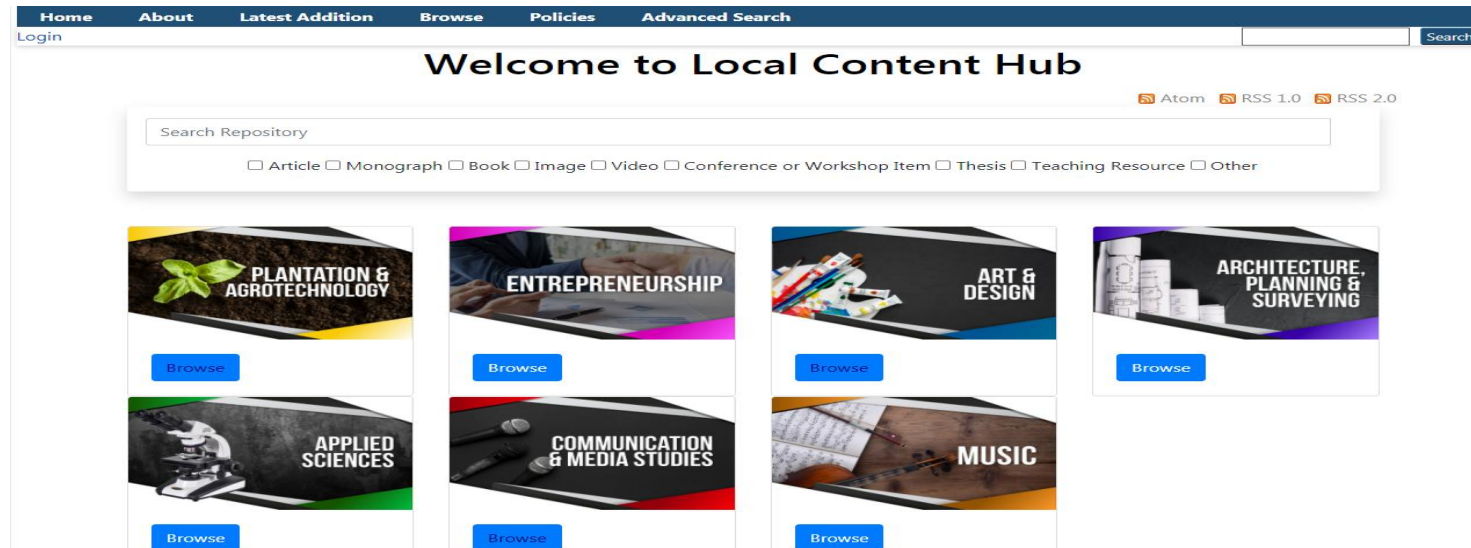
Home About Latest Addition Browse Policies Advanced Search

Login

Search

Welcome to Local Content Hub

Atom RSS 1.0 RSS 2.0

Search Repository

☐ Article ☐ Monograph ☐ Book ☐ Image ☐ Video ☐ Conference or Workshop Item ☐ Thesis ☐ Teaching Resource ☐ Other

PLANTATION & AGROTECHNOLOGY

Browse

ENTREPRENEURSHIP

Browse

ART & DESIGN

Browse

ARCHITECTURE, PLANNING & SURVEYING

Browse

APPLIED SCIENCES

Browse

COMMUNICATION & MEDIA STUDIES

Browse

MUSIC

Browse